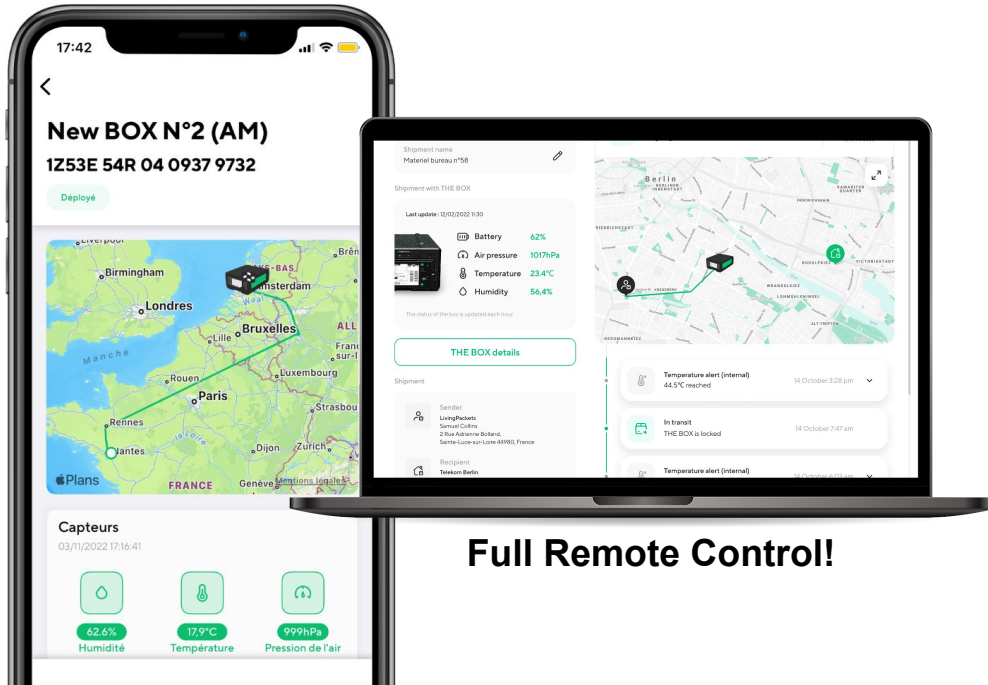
17:42

New BOX N°2 (AM)
1Z53E 54R 04 0937 9732

Déployé

Liverpool
Birmingham
Londres
Manche
Rouen
Paris
Rennes
Nantes
Lille
Bruxelles
Amsterdam
Luxembourg
Strasbourg
Dijon
Zurich
Genève
Brême
ALL
Francfort-sur-le-Main
FRANCE
Plans
Mentions légales

Capteurs
03/11/2022 17:16:41

62.6%
Humidité
17.9°C
Température
999hPa
Pression de l'air

Shipment name
Materiel bureau n°58

Shipment with THE BOX
Last update : 12/02/2022 11:30
Battery 62%
Air pressure 1017hPa
Temperature 23.4°C
Humidity 56,4%
The status of the box is updated each hour

THE BOX details

Shipment
Sender
LivingPackets
Samuel Collins
2 Rue Adrienne Bolland,
Sainte-Luce-sur-Loire 44980, France

Recipient
Telekom Berlin

Berlin

Temperature alert (internal)
44.5°C reached
14 October 3:28 pm

In transit
THE BOX is locked
14 October 7:47 am

Temperature alert (internal)
14 October 6:03 am

Full Remote Control!